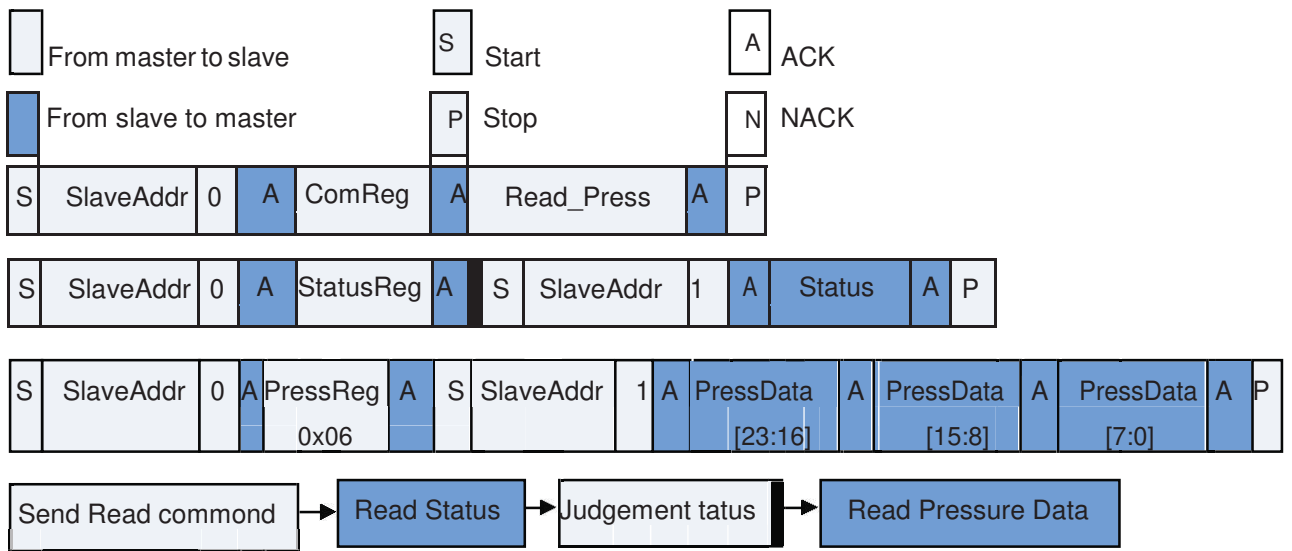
From master to slave

S Start

A ACK

From slave to master

P Stop

N NACK

| S | SlaveAddr | 0 | A | ComReg | A | Read_Press | A | P |
|---|---|---|---|---|---|---|---|---|

| S | SlaveAddr | 0 | A | StatusReg | A | S | SlaveAddr | 1 | A | Status | A | P |
|---|---|---|---|---|---|---|---|---|---|---|---|---|

| S | SlaveAddr | 0 | A | PressReg 0x06 | A | S | SlaveAddr | 1 | A | PressData [23:16] | A | PressData [15:8] | A | PressData [7:0] | A | P |
|---|---|---|---|---|---|---|---|---|---|---|---|---|---|---|---|---|

Send Read commond → Read Status → Judgement tatus → Read Pressure Data